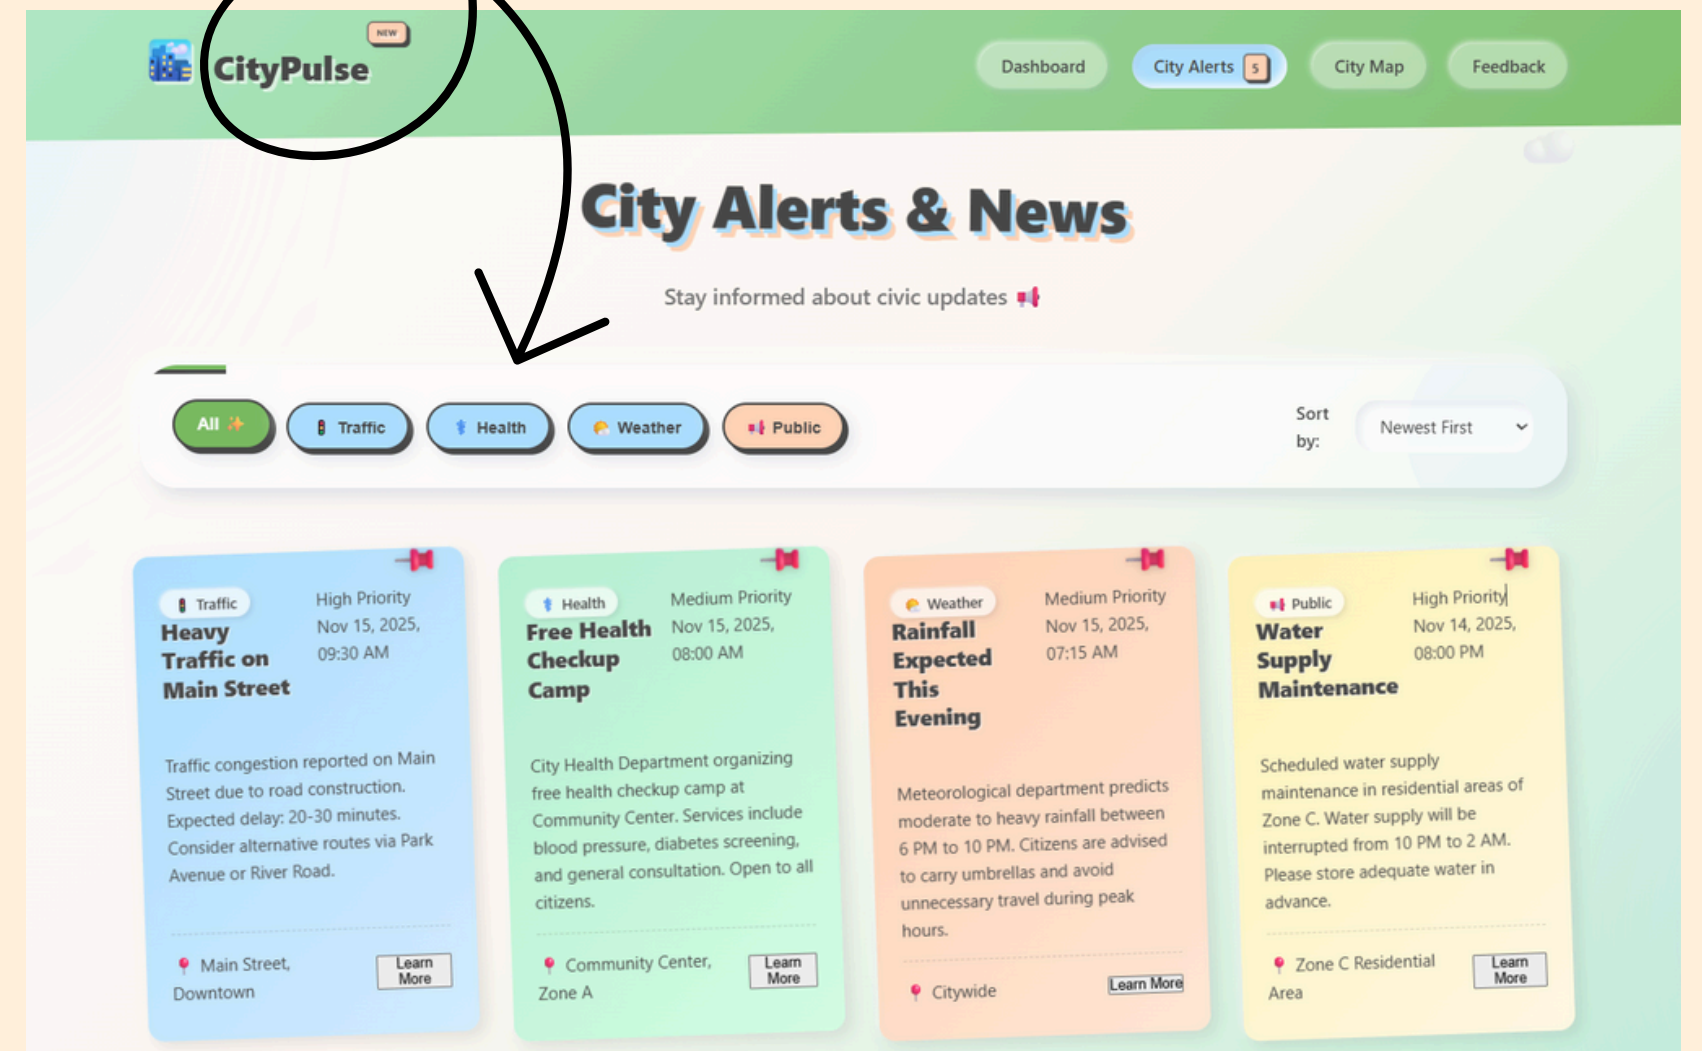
CityPulse NEW

Dashboard City Alerts 5 City Map Feedback

City Alerts & News

Stay informed about civic updates 📢

All ✨ Traffic Health Weather Public

Sort by: Newest First

Traffic
High Priority
Heavy Traffic on Main Street
Nov 15, 2025, 09:30 AM

Traffic congestion reported on Main Street due to road construction. Expected delay: 20-30 minutes. Consider alternative routes via Park Avenue or River Road.

Main Street, Downtown
Learn More

Health
Medium Priority
Free Health Checkup Camp
Nov 15, 2025, 08:00 AM

City Health Department organizing free health checkup camp at Community Center. Services include blood pressure, diabetes screening, and general consultation. Open to all citizens.

Community Center, Zone A
Learn More

Weather
Medium Priority
Rainfall Expected This Evening
Nov 15, 2025, 07:15 AM

Meteorological department predicts moderate to heavy rainfall between 6 PM to 10 PM. Citizens are advised to carry umbrellas and avoid unnecessary travel during peak hours.

Citywide
Learn More

Public
High Priority
Water Supply Maintenance
Nov 14, 2025, 08:00 PM

Scheduled water supply maintenance in residential areas of Zone C. Water supply will be interrupted from 10 PM to 2 AM. Please store adequate water in advance.

Zone C Residential Area
Learn More